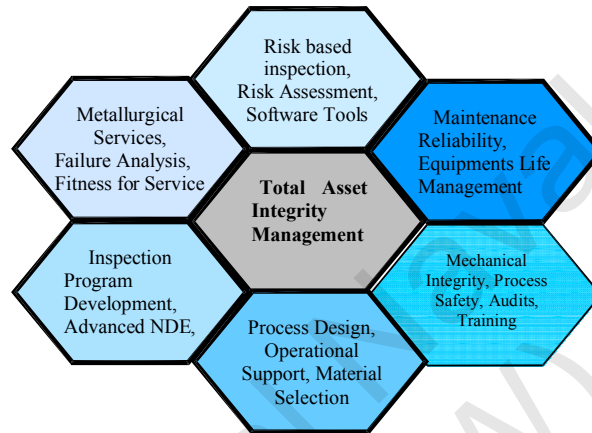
Risk based inspection, Risk Assessment, Software Tools

Metallurgical Services, Failure Analysis, Fitness for Service

Maintenance Reliability, Equipments Life Management

Total Asset Integrity Management

Inspection Program Development, Advanced NDE,

Mechanical Integrity, Process Safety, Audits, Training

Process Design, Operational Support, Material Selection